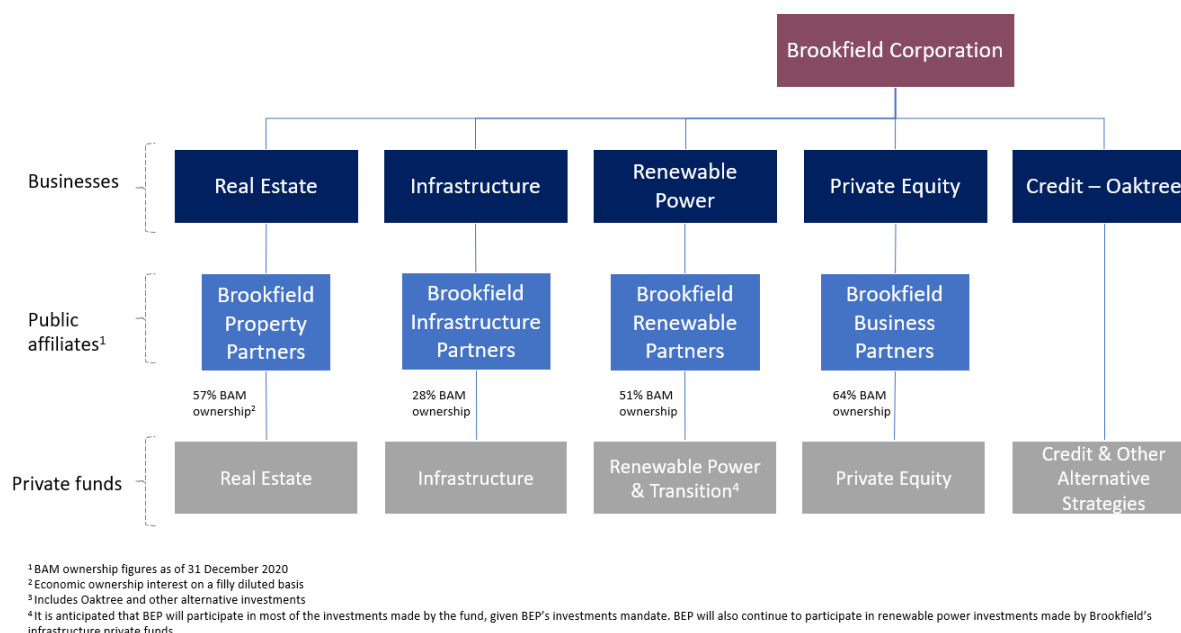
Brookfield Corporation

Businesses

Real Estate

Infrastructure

Renewable Power

Private Equity

Credit – Oaktree

Public affiliates$^1$

Brookfield Property Partners

57% BAM ownership$^2$

Brookfield Infrastructure Partners

28% BAM ownership

Brookfield Renewable Partners

51% BAM ownership

Brookfield Business Partners

64% BAM ownership

Private funds

Real Estate

Infrastructure

Renewable Power & Transition$^4$

Private Equity

Credit & Other Alternative Strategies

$^1$ BAM ownership figures as of 31 December 2020
$^2$ Economic ownership interest on a filly diluted basis
$^3$ Includes Oaktree and other alternative investments
$^4$ It is anticipated that BEP will participate in most of the investments made by the fund, given BEP's investments mandate. BEP will also continue to participate in renewable power investments made by Brookfield's infrastructure private funds